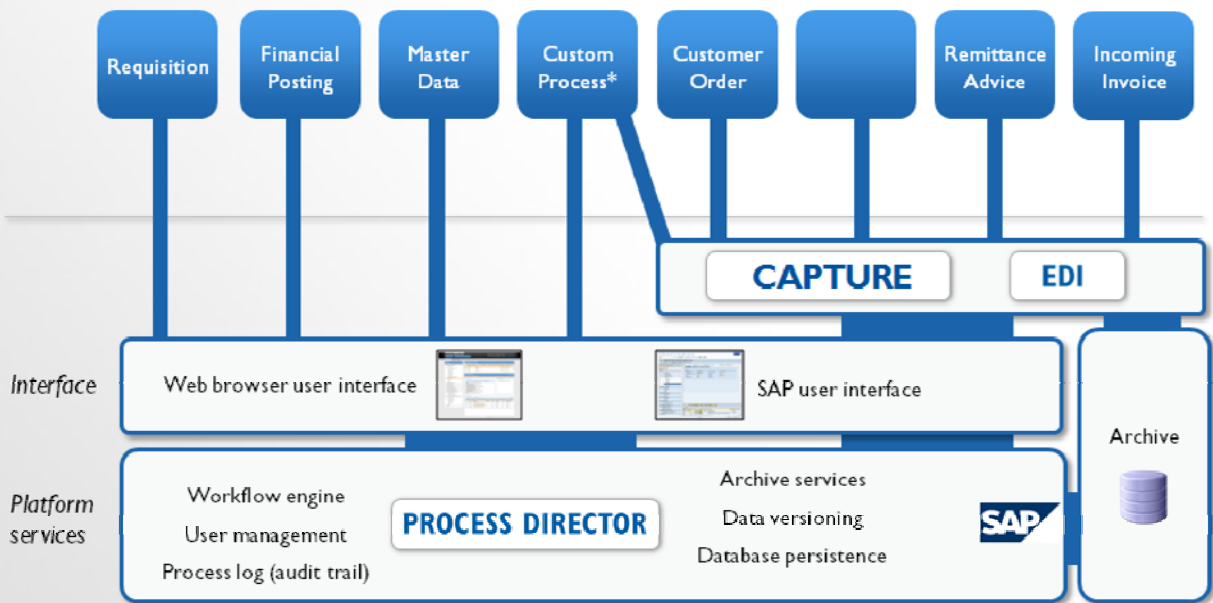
Requisition

Financial Posting

Master Data

Custom Process*

Customer Order

Remittance Advice

Incoming Invoice

CAPTURE

EDI

Interface

Web browser user interface

SAP user interface

Archive

Platform services

Workflow engine

User management

Process log (audit trail)

PROCESS DIRECTOR

Archive services

Data versioning

Database persistence

SAP